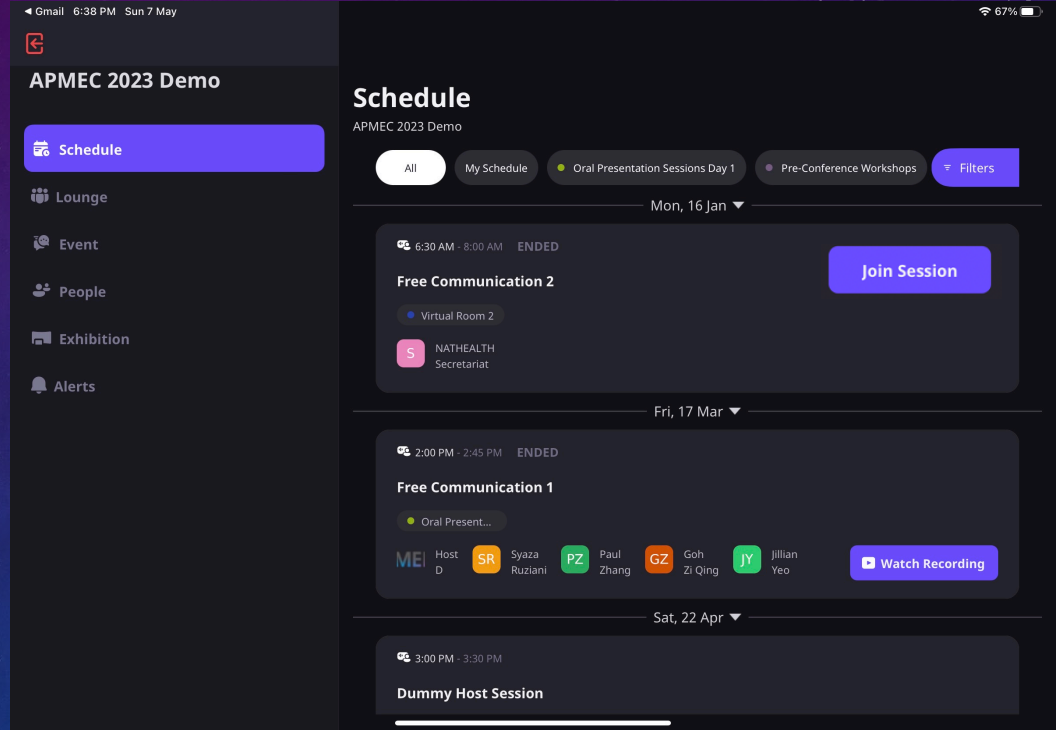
◀ Gmail 6:38 PM Sun 7 May

67%

APMEC 2023 Demo

Schedule

Lounge

Event

People

Exhibition

Alerts

Schedule

APMEC 2023 Demo

All

My Schedule

Oral Presentation Sessions Day 1

Pre-Conference Workshops

Filters

Mon, 16 Jan

6:30 AM - 8:00 AM ENDED

Free Communication 2

Join Session

Virtual Room 2

S NATHEALTH Secretariat

Fri, 17 Mar

2:00 PM - 2:45 PM ENDED

Free Communication 1

Oral Present...

MEI Host D

SR Syaza Ruziani

PZ Paul Zhang

GZ Goh Zi Qing

JY Jillian Yeo

Watch Recording

Sat, 22 Apr

3:00 PM - 3:30 PM

Dummy Host Session